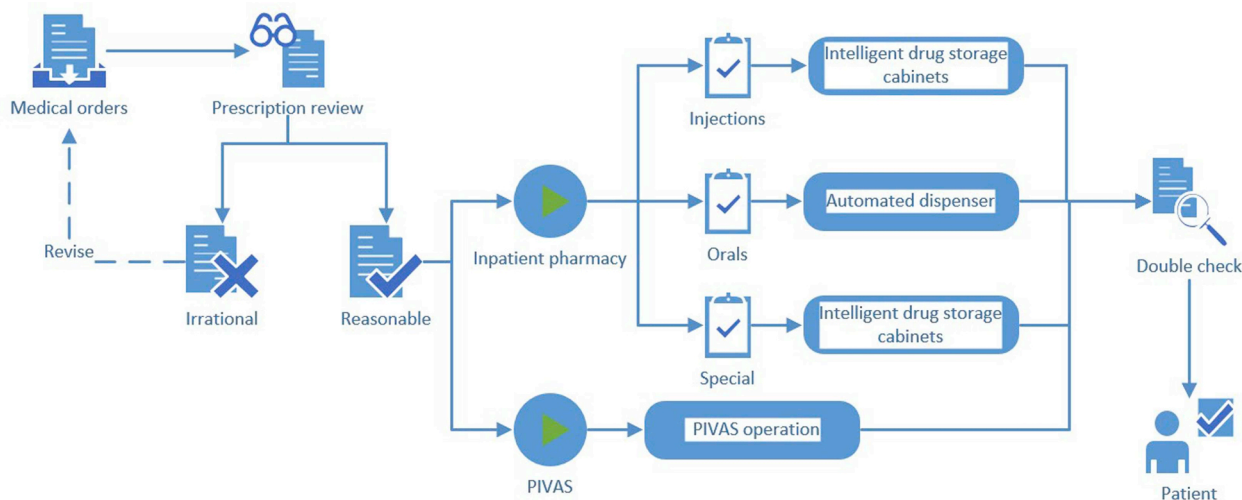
Medical orders

Prescription review

Revise

Irrational

Reasonable

Inpatient pharmacy

PIVAS

Injections

Orals

Special

Intelligent drug storage cabinets

Automated dispenser

Intelligent drug storage cabinets

PIVAS operation

Double check

Patient